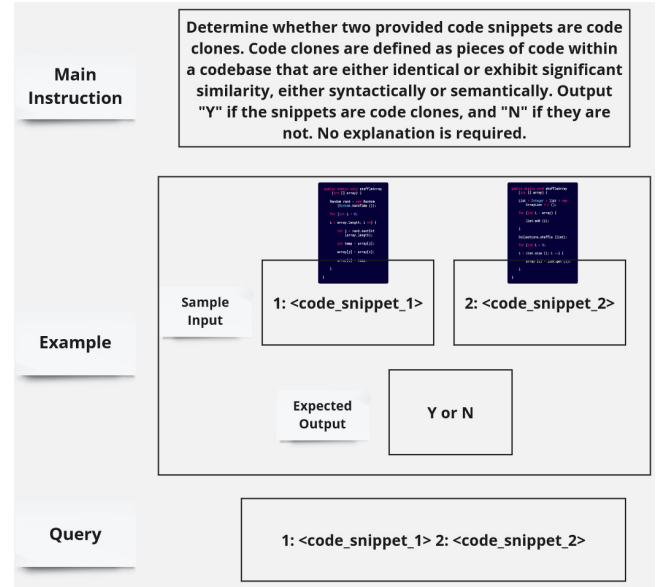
Main Instruction

Determine whether two provided code snippets are code clones. Code clones are defined as pieces of code within a codebase that are either identical or exhibit significant similarity, either syntactically or semantically. Output "Y" if the snippets are code clones, and "N" if they are not. No explanation is required.

Example

Sample Input

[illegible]

1: <code_snippet_1>

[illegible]

2: <code_snippet_2>

Expected Output

Y or N

Query

1: <code_snippet_1> 2: <code_snippet_2>